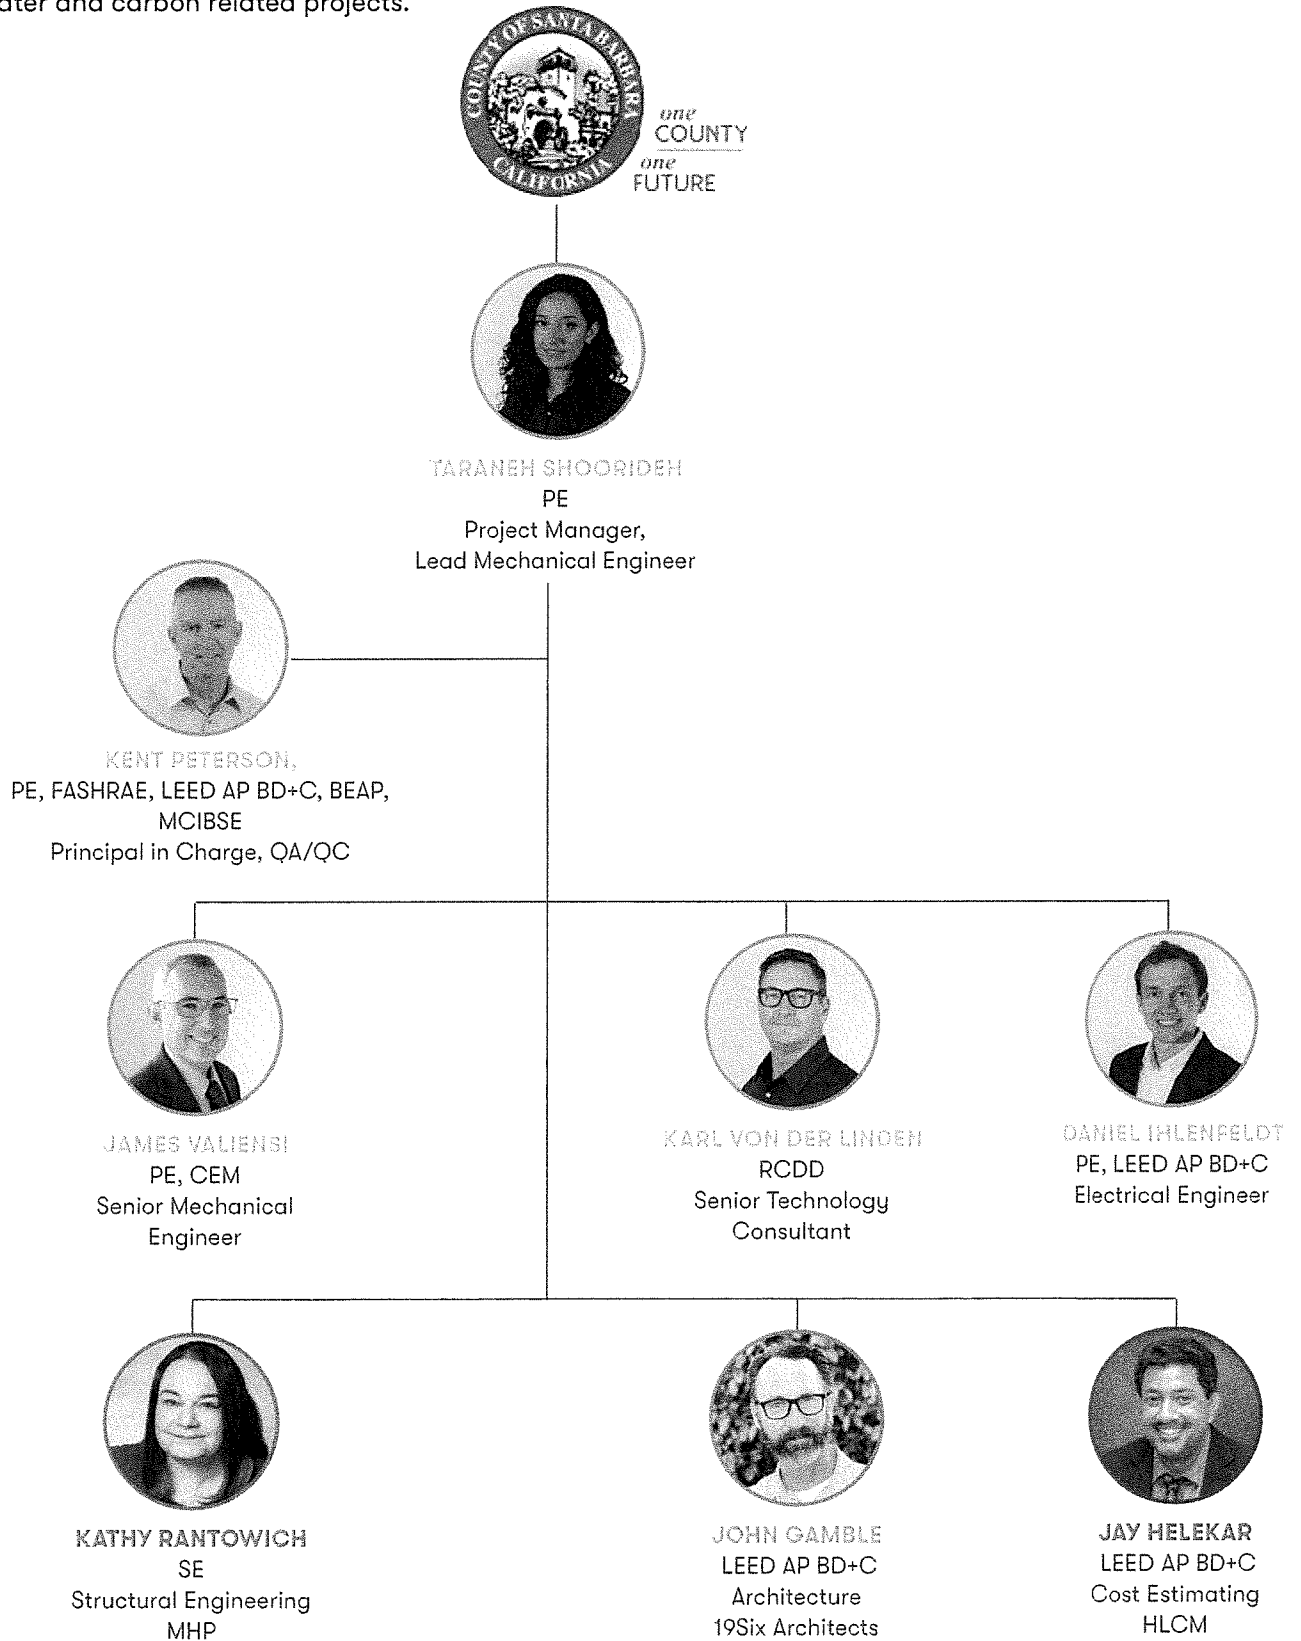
ater and carbon related projects.

COUNTY OF SANTA BARBARA CALIFORNIA

one COUNTY one FUTURE

TARANEH SHOORIDEH
PE
Project Manager,
Lead Mechanical Engineer

KENT PETERSON,
PE, FASHRAE, LEED AP BD+C, BEAP, MCIBSE
Principal in Charge, QA/QC

JAMES VALIENSI
PE, CEM
Senior Mechanical Engineer

KARL VON DER LINDEN
RCDD
Senior Technology Consultant

DANIEL IHLENFELDT
PE, LEED AP BD+C
Electrical Engineer

KATHY RANTOWICH
SE
Structural Engineering
MHP

JOHN GAMBLE
LEED AP BD+C
Architecture
19Six Architects

JAY HELEKAR
LEED AP BD+C
Cost Estimating
HLCM